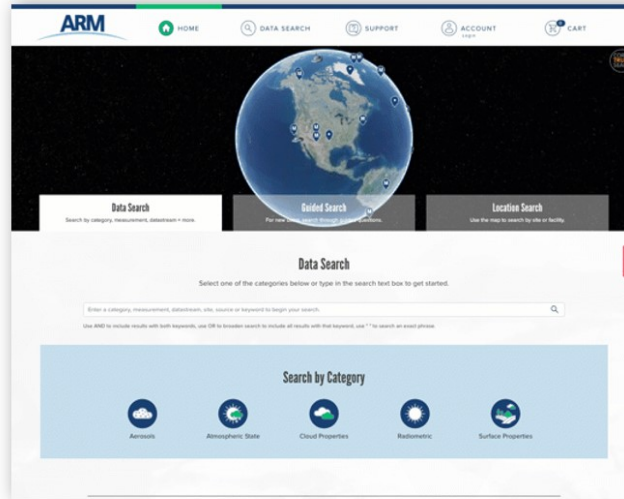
ARM

HOME
DATA SEARCH
SUPPORT
ACCOUNT
Login
0
CART

Data Search
Search by category, measurement, datastream + more.

Guided Search
For new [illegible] search through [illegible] questions.

Location Search
Use the map to search by site or facility.

Data Search

Select one of the categories below or type in the search text box to get started.

Enter a category, measurement, datastream, site, source or keyword to begin your search.

Use AND to include results with both keywords, use OR to broaden search to include all results with that keyword, use " " to search an exact phrase.

Search by Category

Aerosols
Atmospheric State
Cloud Properties
Radiometric
Surface Properties